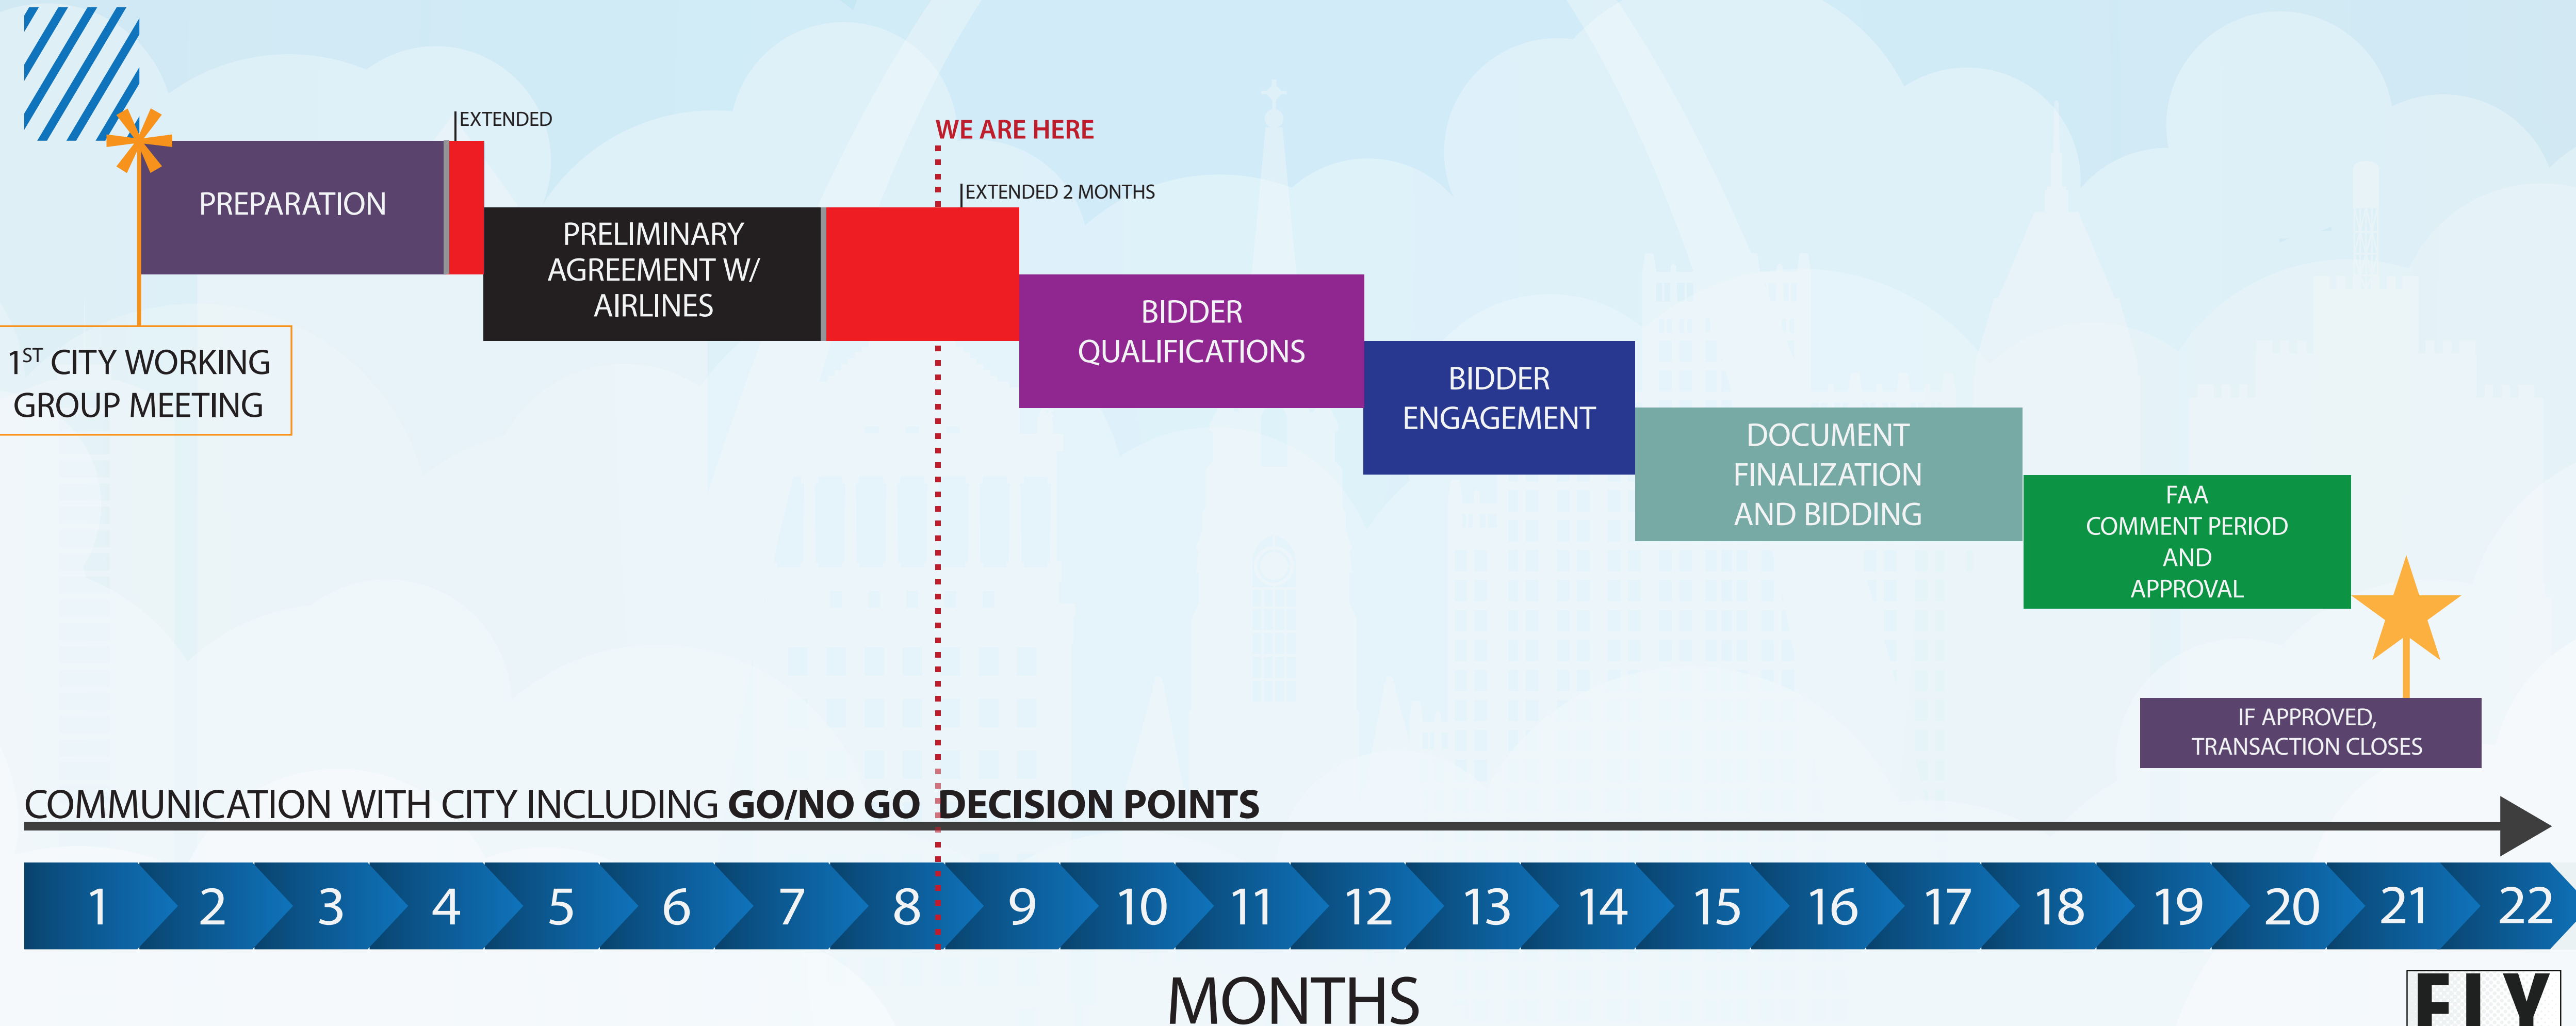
EXTENDED

WE ARE HERE

EXTENDED 2 MONTHS

PREPARATION

PRELIMINARY AGREEMENT W/ AIRLINES

BIDDER QUALIFICATIONS

BIDDER ENGAGEMENT

DOCUMENT FINALIZATION AND BIDDING

FAA COMMENT PERIOD AND APPROVAL

$1^{ST}$ CITY WORKING GROUP MEETING

IF APPROVED, TRANSACTION CLOSES

COMMUNICATION WITH CITY INCLUDING **GO/NO GO DECISION POINTS**

1 2 3 4 5 6 7 8 9 10 11 12 13 14 15 16 17 18 19 20 21 22

MONTHS

FLY